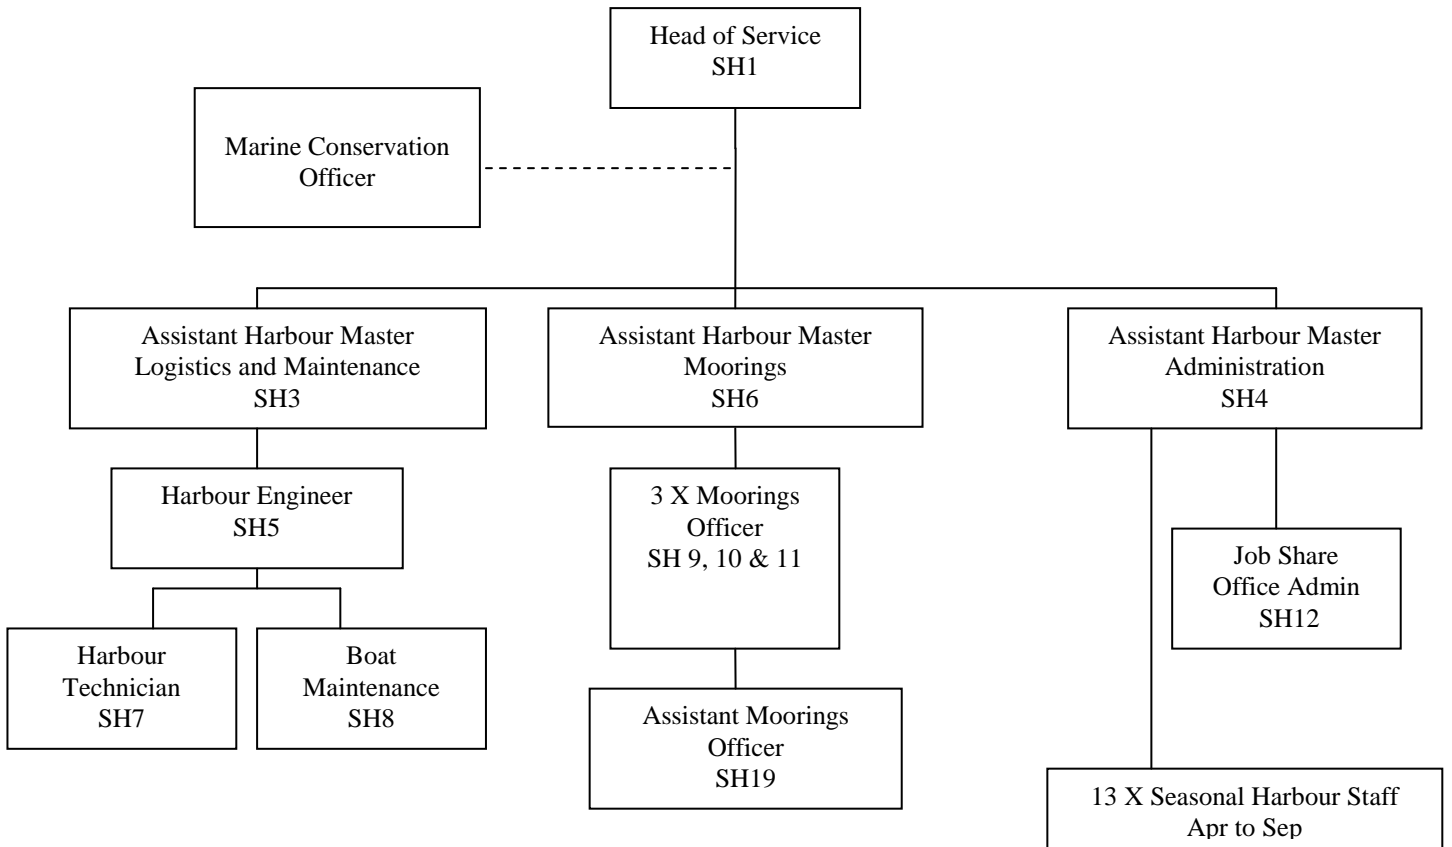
Head of Service
SH1

Marine Conservation Officer

Assistant Harbour Master
Logistics and Maintenance
SH3

Assistant Harbour Master
Moorings
SH6

Assistant Harbour Master
Administration
SH4

Harbour Engineer
SH5

3 X Moorings Officer
SH 9, 10 & 11

Job Share
Office Admin
SH12

Harbour Technician
SH7

Boat Maintenance
SH8

Assistant Moorings Officer
SH19

13 X Seasonal Harbour Staff
Apr to Sep